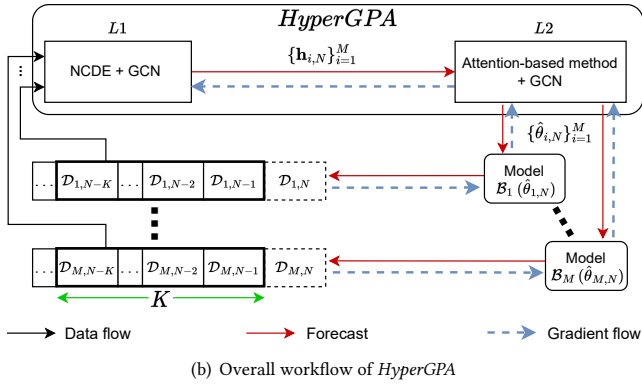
HyperGPA

L1

L2

NCDE + GCN

$\{\mathbf{h}_{i,N}\}_{i=1}^{M}$

Attention-based method + GCN

$\{\hat{\theta}_{i,N}\}_{i=1}^{M}$

⋮

| ... | $\mathcal{D}_{1,N-K}$ | ... | $\mathcal{D}_{1,N-2}$ | $\mathcal{D}_{1,N-1}$ | $\mathcal{D}_{1,N}$ |
|---|---|---|---|---|---|

Model $\mathcal{B}_1\,(\hat{\theta}_{1,N})$

| ... | $\mathcal{D}_{M,N-K}$ | ... | $\mathcal{D}_{M,N-2}$ | $\mathcal{D}_{M,N-1}$ | $\mathcal{D}_{M,N}$ |
|---|---|---|---|---|---|

Model $\mathcal{B}_M\,(\hat{\theta}_{M,N})$

$K$

Data flow

Forecast

Gradient flow

(b) Overall workflow of HyperGPA